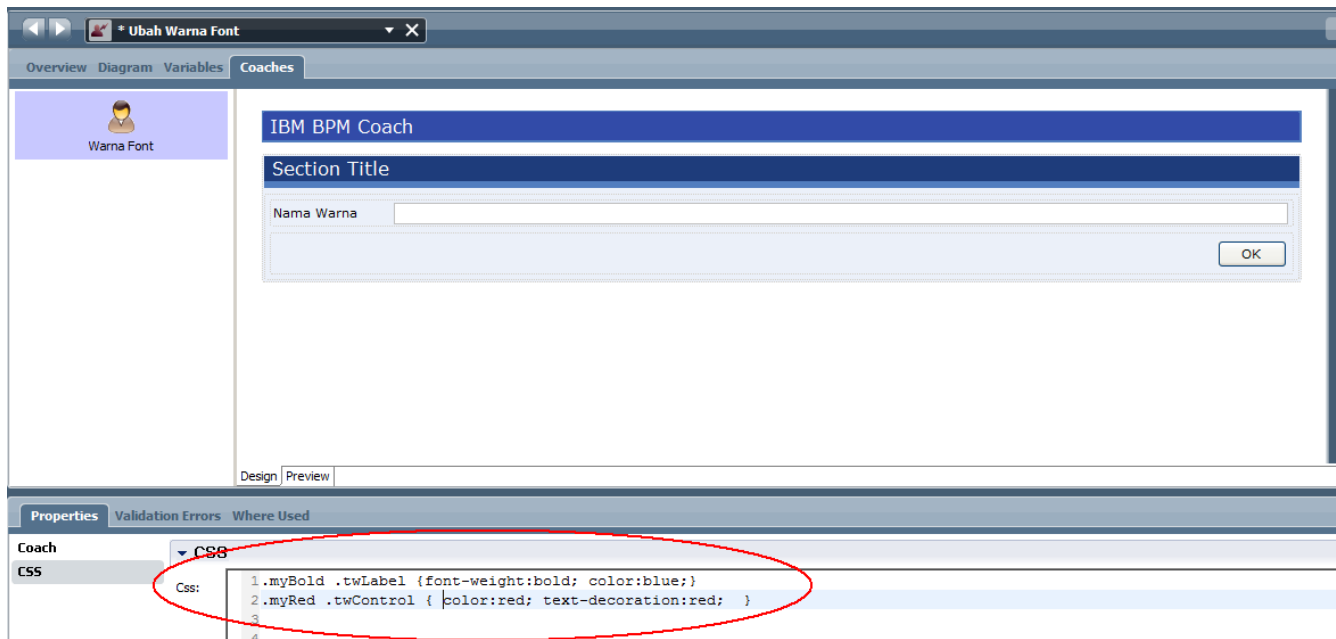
* Ubah Warna Font

Overview Diagram Variables Coaches

Warna Font

IBM BPM Coach

Section Title

Nama Warna

OK

Design Preview

Properties Validation Errors Where Used

Coach
CSS

CSS

Css:
1 .myBold .twLabel {font-weight:bold; color:blue;}
2 .myRed .twControl { color:red; text-decoration:red; }
3
4